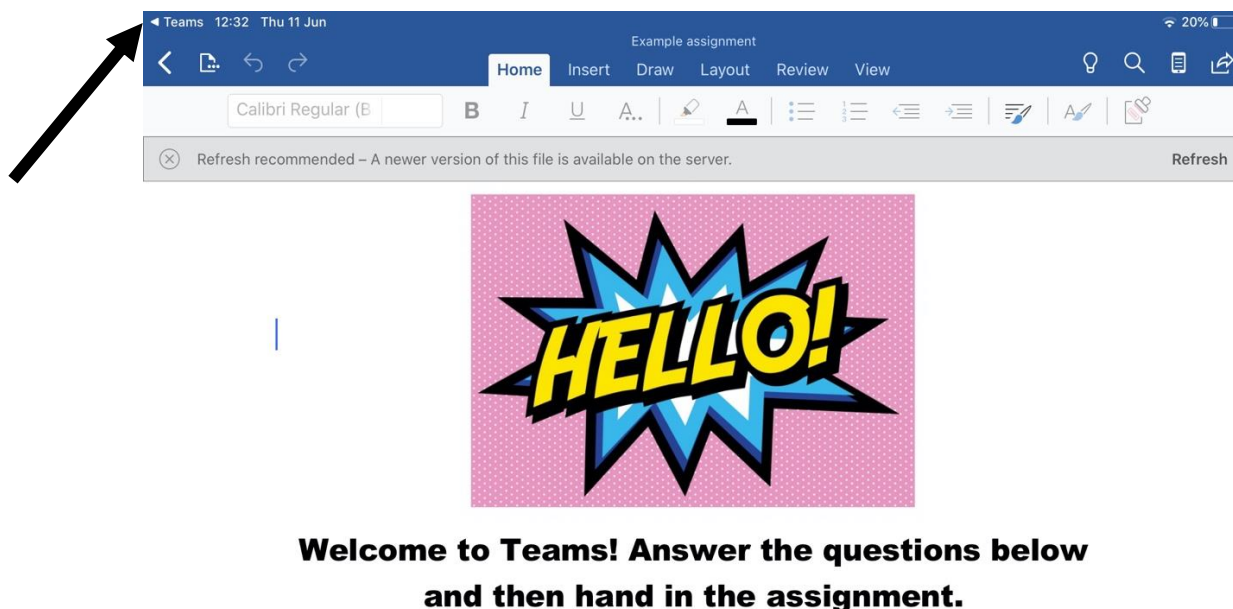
◀ Teams 12:32 Thu 11 Jun

20%

Example assignment

Home Insert Draw Layout Review View

Calibri Regular (B

B I U A

Refresh recommended – A newer version of this file is available on the server.

Refresh

HELLO!

Welcome to Teams! Answer the questions below and then hand in the assignment.